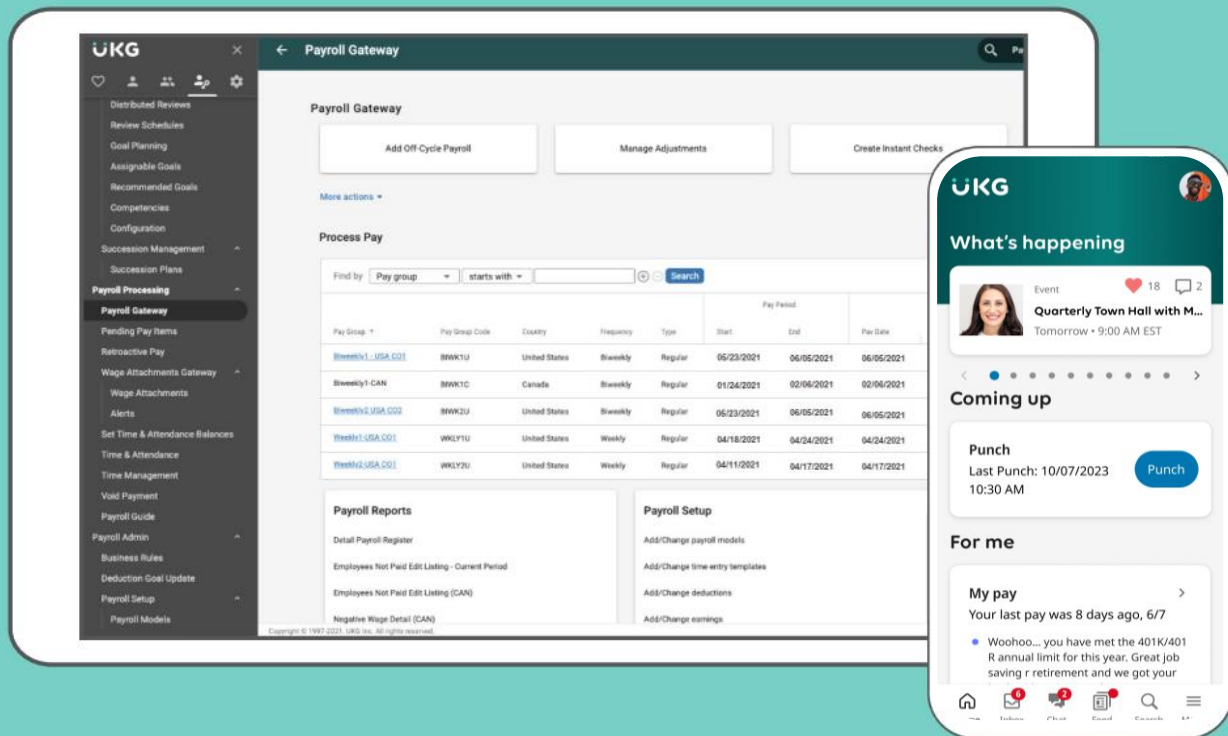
UKG

Distributed Reviews
Review Schedules
Goal Planning
Assignable Goals
Recommended Goals
Competencies
Configuration
Succession Management
Succession Plans
Payroll Processing
Payroll Gateway
Pending Pay Items
Retroactive Pay
Wage Attachments Gateway
Wage Attachments
Alerts
Set Time & Attendance Balances
Time & Attendance
Time Management
Void Payment
Payroll Guide
Payroll Admin
Business Rules
Deduction Goal Update
Payroll Setup
Payroll Models

Payroll Gateway

Payroll Gateway

Add Off-Cycle Payroll
Manage Adjustments
Create Instant Checks

More actions

Process Pay

Find by Pay group starts with Search

| Pay Group | Pay Group Code | Country | Frequency | Type | Pay Period Start | Pay Period End | Pay Date |
|---|---|---|---|---|---|---|---|
| Biweekly1 - USA CO1 | BWK1U | United States | Biweekly | Regular | 05/23/2021 | 06/05/2021 | 06/05/2021 |
| Biweekly1-CAN | BWK1C | Canada | Biweekly | Regular | 01/24/2021 | 02/06/2021 | 02/06/2021 |
| Biweekly2 USA CO2 | BWK2U | United States | Biweekly | Regular | 05/23/2021 | 06/05/2021 | 06/05/2021 |
| Weekly1-USA CO1 | WKLY1U | United States | Weekly | Regular | 04/18/2021 | 04/24/2021 | 04/24/2021 |
| Weekly2-USA CO1 | WKLY2U | United States | Weekly | Regular | 04/11/2021 | 04/17/2021 | 04/17/2021 |

Payroll Reports
Detail Payroll Register
Employees Not Paid Edit Listing - Current Period
Employees Not Paid Edit Listing (CAN)
Negative Wage Detail (CAN)

Payroll Setup
Add/Change payroll models
Add/Change time entry templates
Add/Change deductions
Add/Change earnings

Copyright © 1997-2021. UKG Inc. All rights reserved.

UKG

What's happening

Event 18 2
Quarterly Town Hall with M...
Tomorrow • 9:00 AM EST

Coming up

Punch
Last Punch: 10/07/2023 10:30 AM
Punch

For me

My pay
Your last pay was 8 days ago, 6/7

Woohoo... you have met the 401K/401R annual limit for this year. Great job saving r retirement and we got your

6 2
Inbox Chat Feed Search